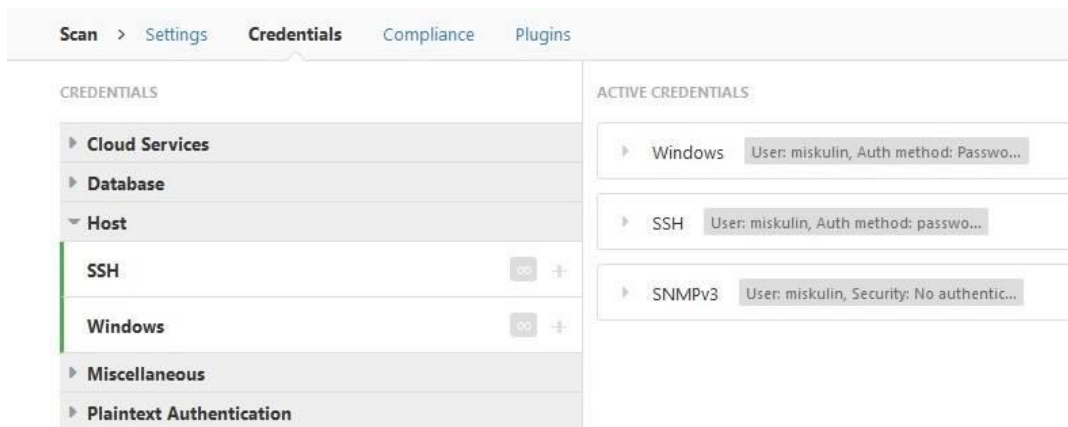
Scan > Settings Credentials Compliance Plugins

CREDENTIALS

Cloud Services

Database

Host

SSH

Windows

Miscellaneous

Plaintext Authentication

ACTIVE CREDENTIALS

Windows User: miskulin, Auth method: Passwo...

SSH User: miskulin, Auth method: passwo...

SNMPv3 User: miskulin, Security: No authentic...